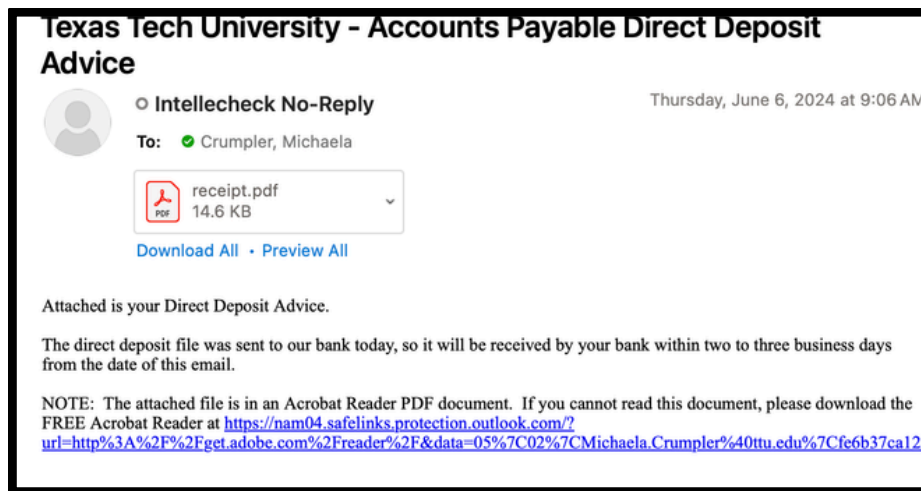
Texas Tech University - Accounts Payable Direct Deposit Advice

Intellecheck No-Reply

Thursday, June 6, 2024 at 9:06 AM

To: Crumpler, Michaela

PDF
receipt.pdf
14.6 KB

Download All • Preview All

Attached is your Direct Deposit Advice.

The direct deposit file was sent to our bank today, so it will be received by your bank within two to three business days from the date of this email.

NOTE: The attached file is in an Acrobat Reader PDF document. If you cannot read this document, please download the FREE Acrobat Reader at https://nam04.safelinks.protection.outlook.com/?url=http%3A%2F%2Fget.adobe.com%2Freader%2F&data=05%7C02%7CMichaela.Crumpler%40ttu.edu%7Cfe6b37ca12